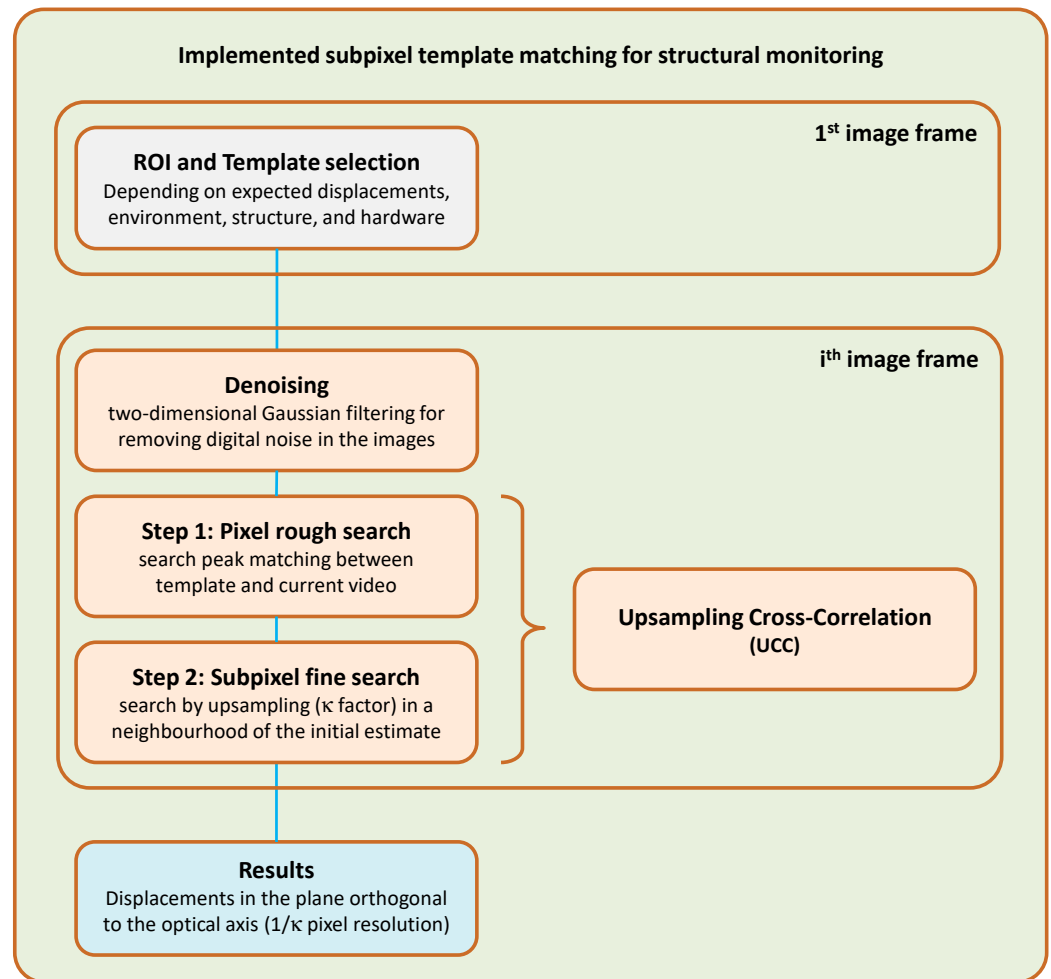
Implemented subpixel template matching for structural monitoring

1$^{st}$ image frame

ROI and Template selection
Depending on expected displacements, environment, structure, and hardware

i$^{th}$ image frame

Denoising
two-dimensional Gaussian filtering for removing digital noise in the images

Step 1: Pixel rough search
search peak matching between template and current video

Step 2: Subpixel fine search
search by upsampling (κ factor) in a neighbourhood of the initial estimate

Upsampling Cross-Correlation
(UCC)

Results
Displacements in the plane orthogonal to the optical axis (1/κ pixel resolution)